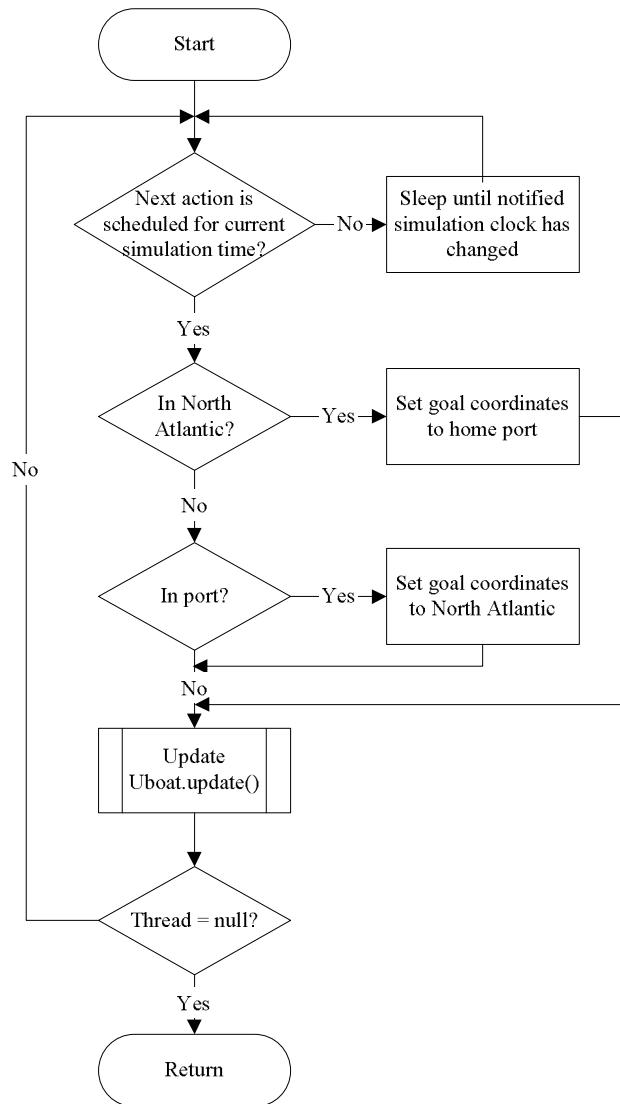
Start

Next action is scheduled for current simulation time?

No

Sleep until notified simulation clock has changed

Yes

In North Atlantic?

Yes

Set goal coordinates to home port

No

No

In port?

Yes

Set goal coordinates to North Atlantic

No

Update Uboat.update()

Thread = null?

Yes

Return